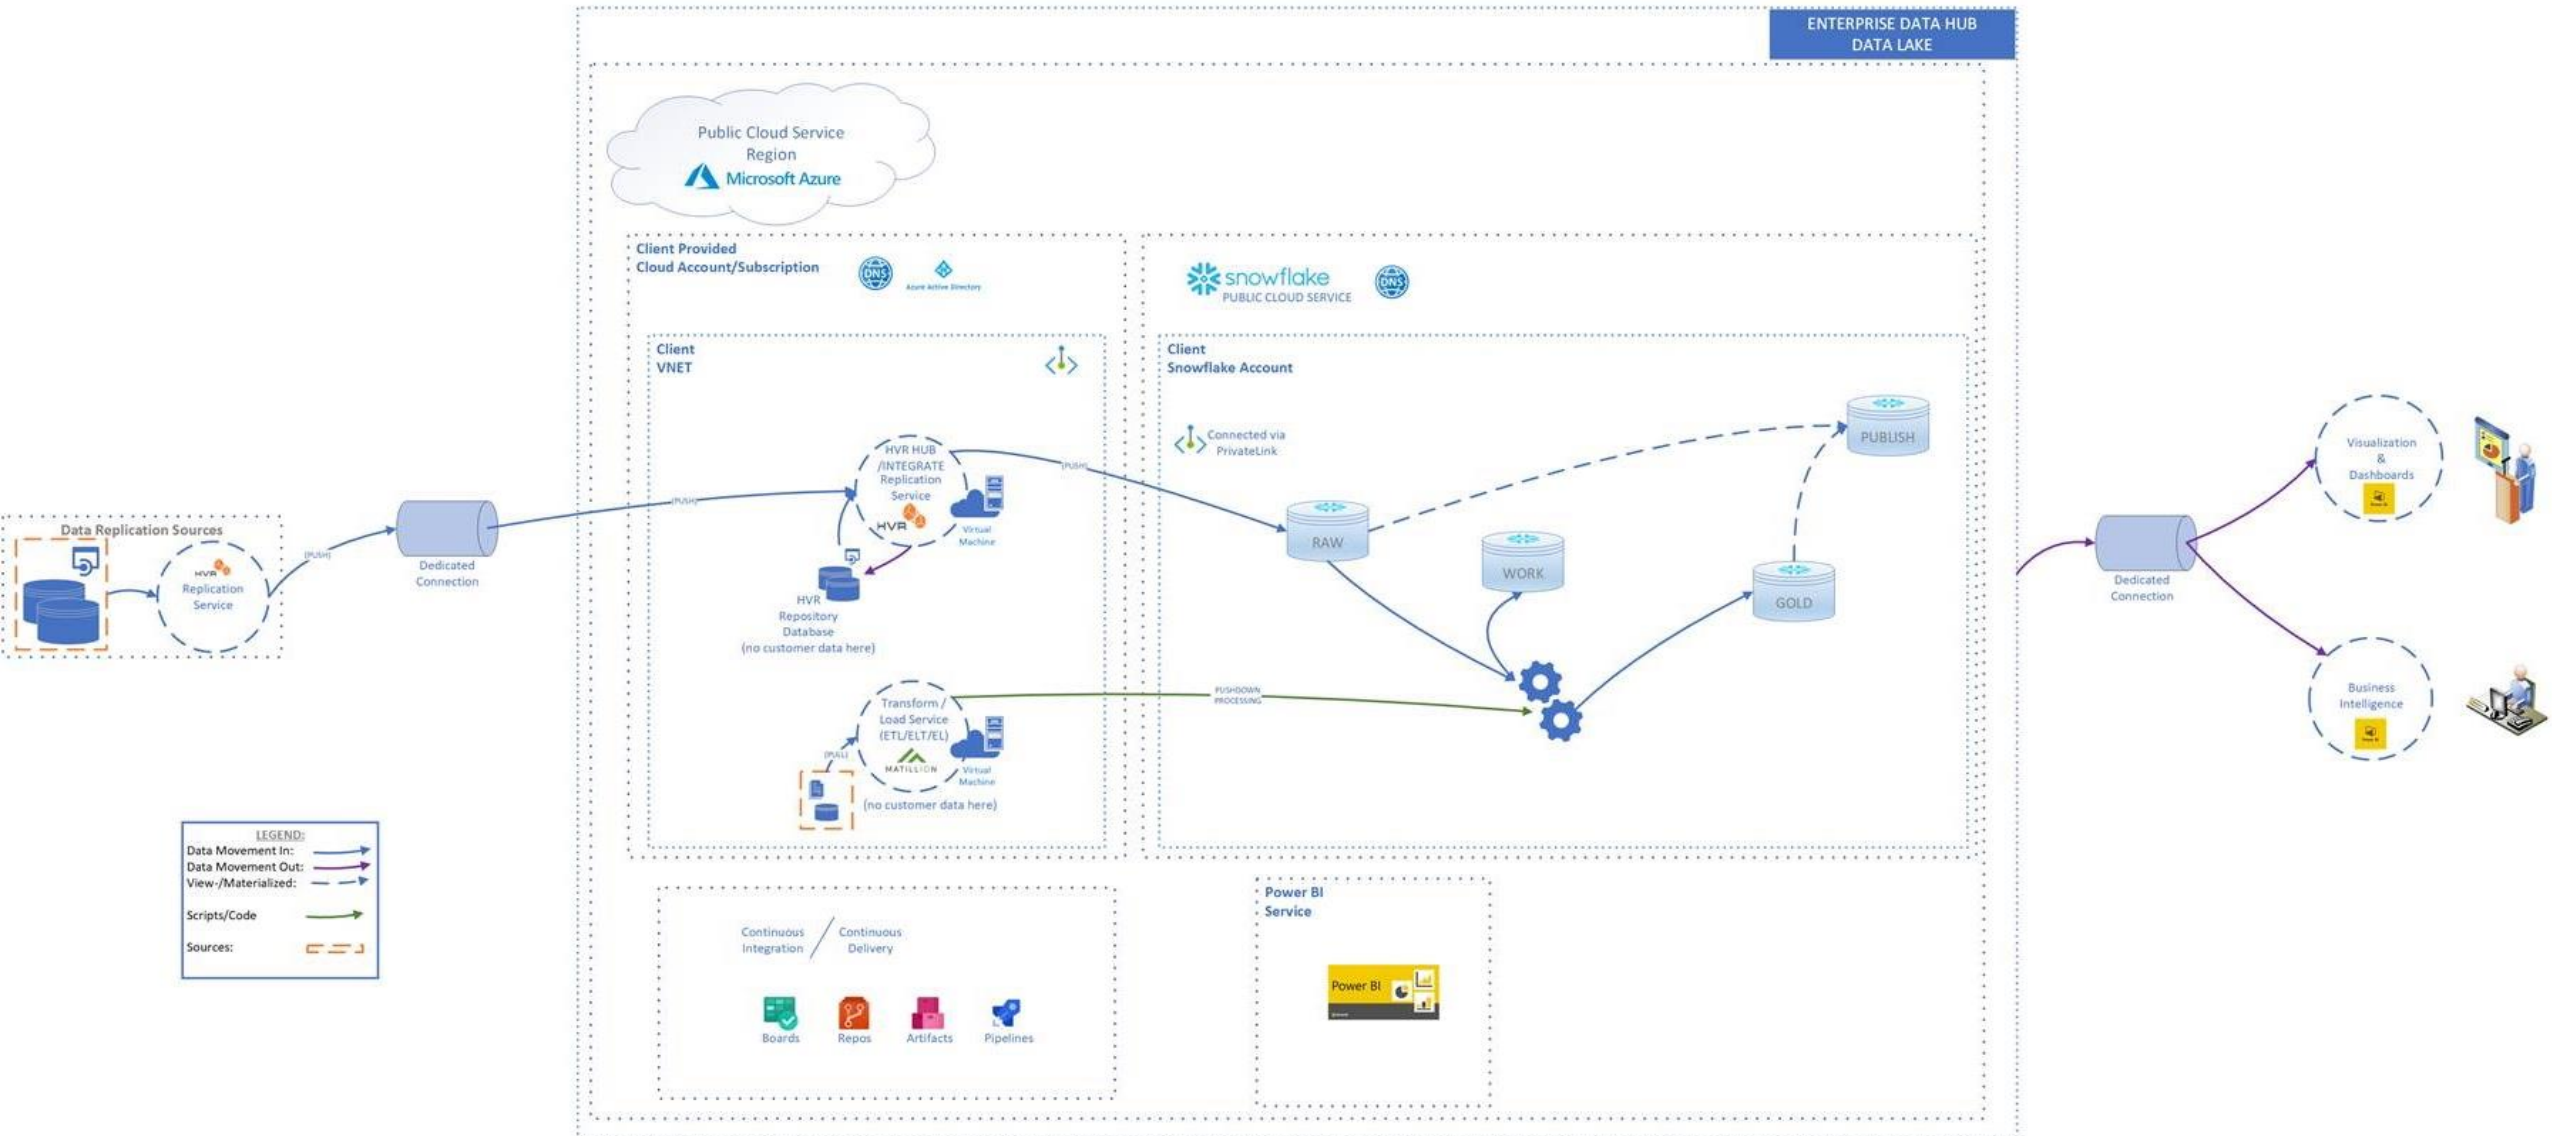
ENTERPRISE DATA HUB
DATA LAKE

Public Cloud Service
Region
Microsoft Azure

Client Provided
Cloud Account/Subscription

DNS

Azure Active Directory

snowflake
PUBLIC CLOUD SERVICE

DNS

Client
VNET

Client
Snowflake Account

Connected via
PrivateLink

HVR HUB /INTEGRATE Replication Service

HVR

Virtual Machine

(PUSH)

(PUSH)

PUBLISH

RAW

WORK

GOLD

HVR Repository Database (no customer data here)

Data Replication Sources

HVR
Replication Service

(PUSH)

Dedicated Connection

Transform / Load Service (ETL/ELT/EL)

MATILLION

Virtual Machine

(PULL)

(no customer data here)

PUSHDOWN PROCESSING

Dedicated Connection

Visualization & Dashboards

Business Intelligence

LEGEND:
Data Movement In:
Data Movement Out:
View-/Materialized:
Scripts/Code
Sources:

Continuous Integration / Continuous Delivery

Boards
Repos
Artifacts
Pipelines

Power BI
Service

Power BI